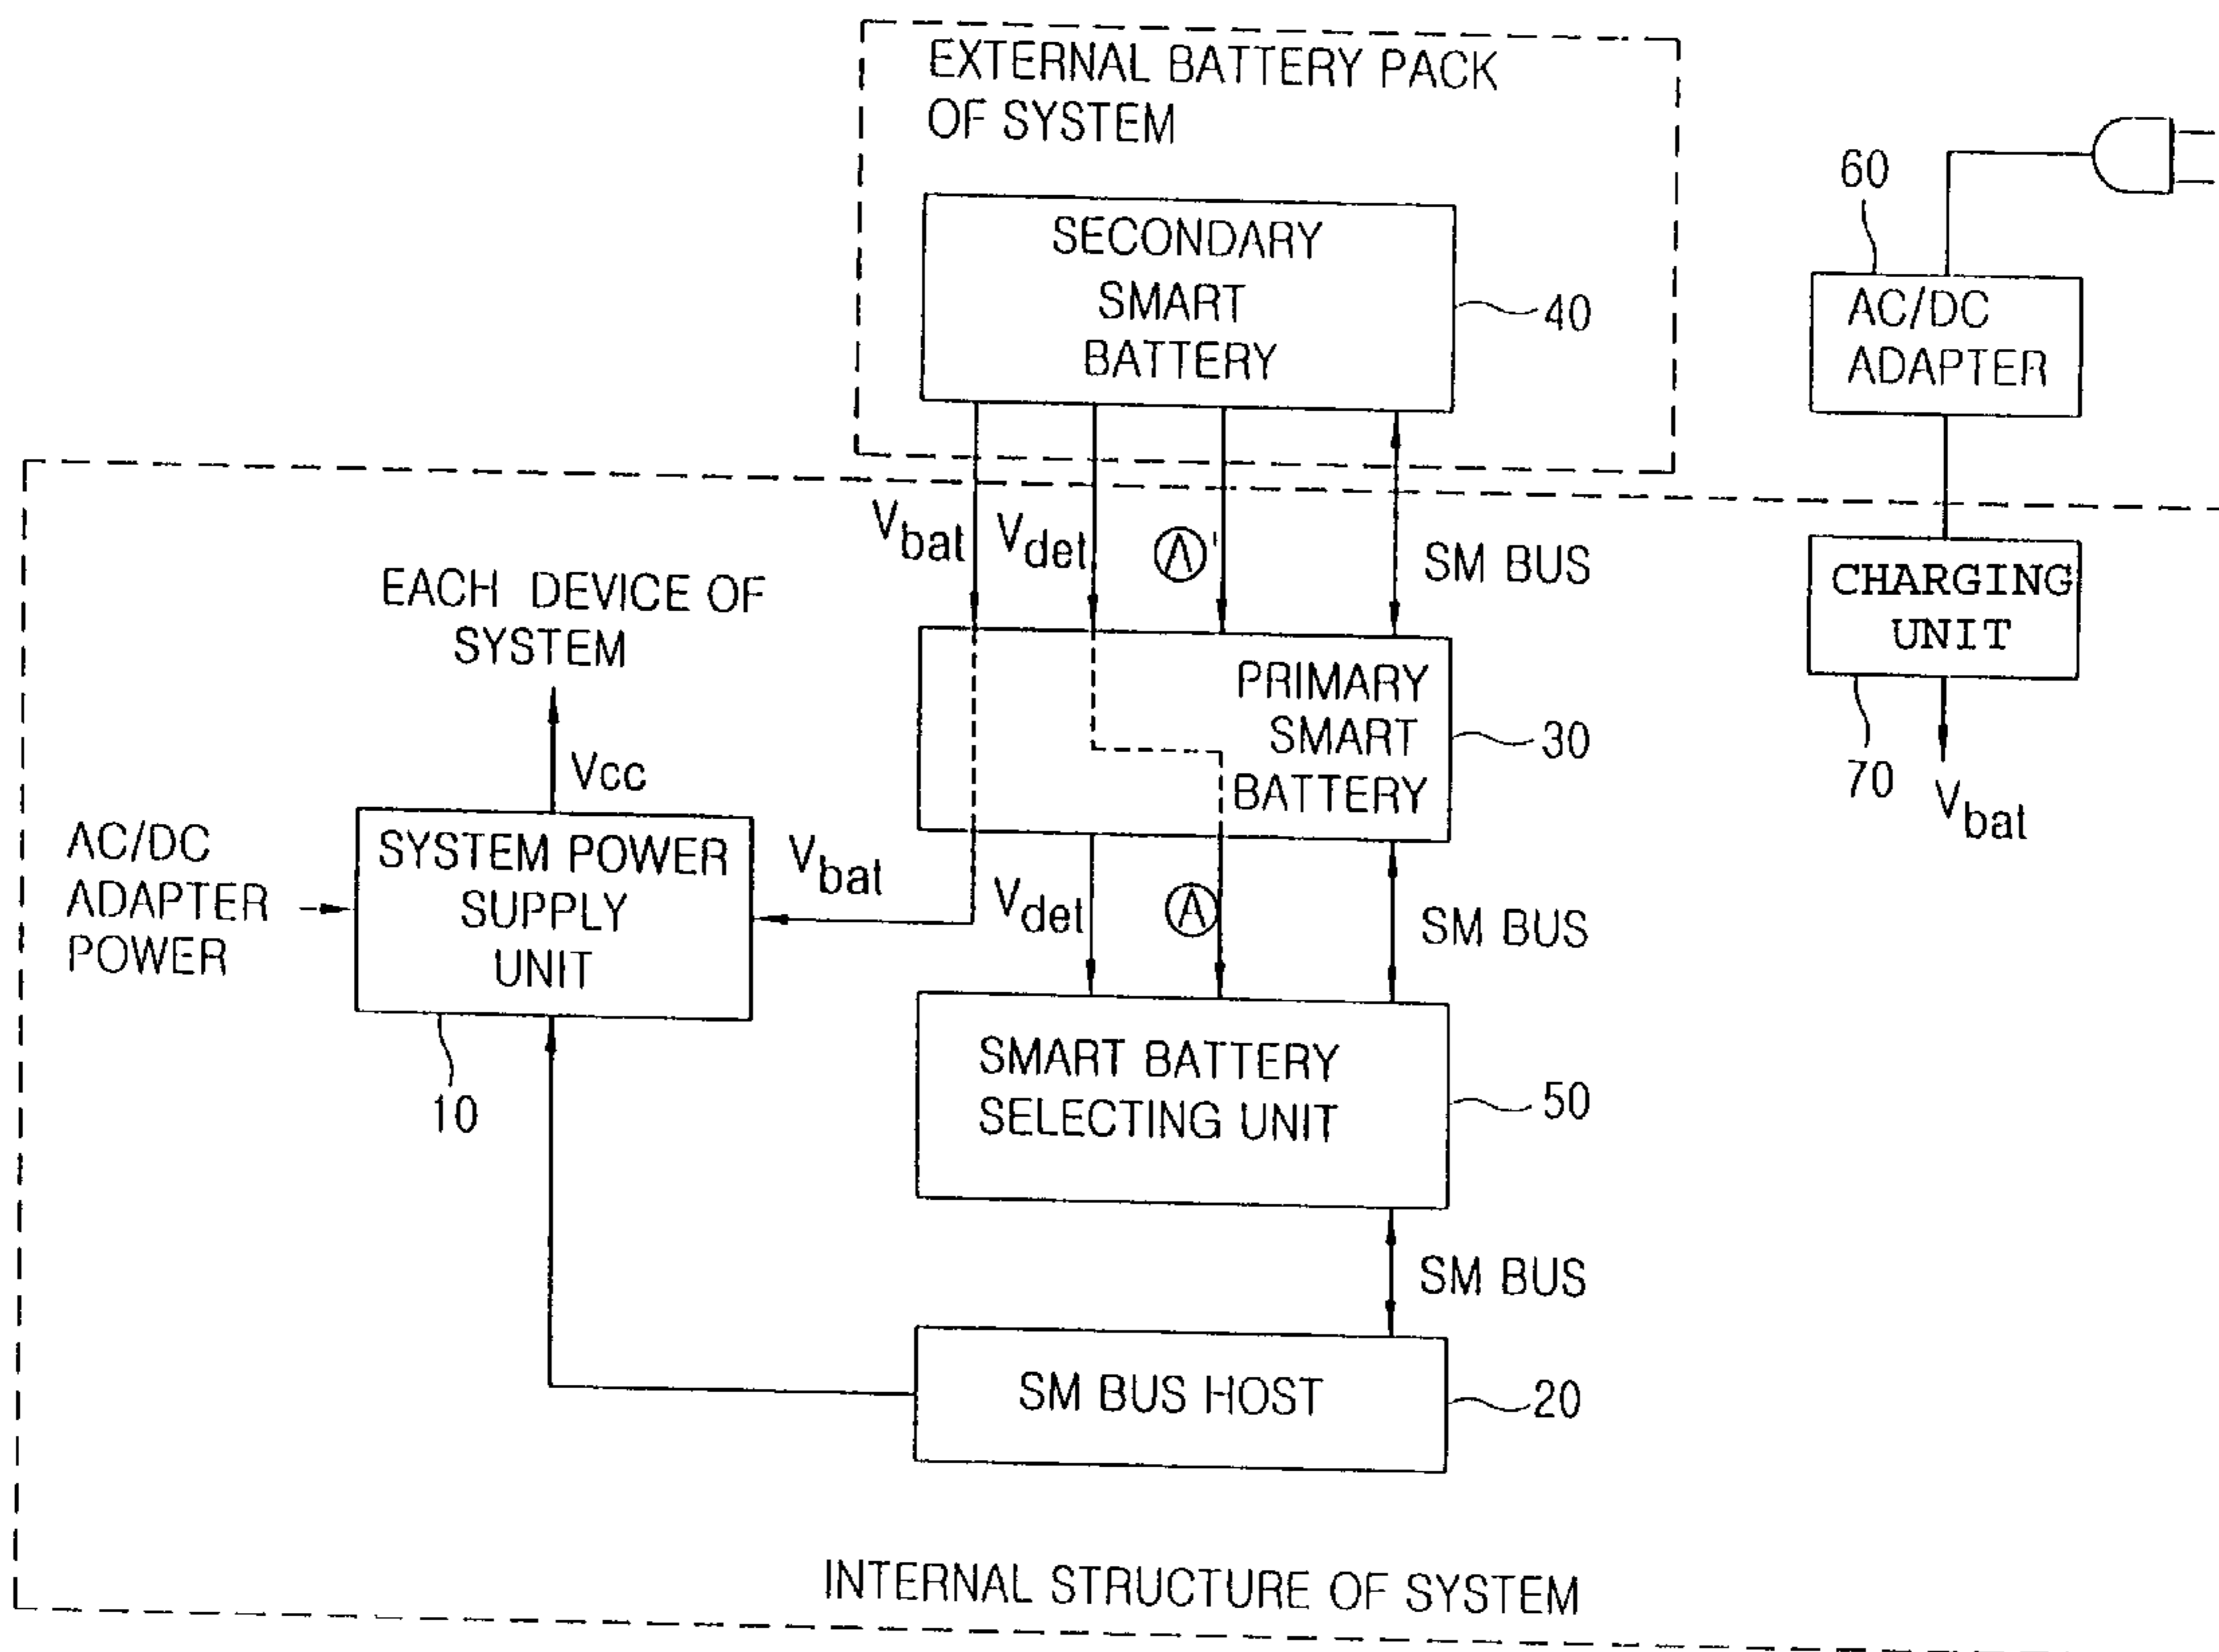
EXTERNAL BATTERY PACK OF SYSTEM

SECONDARY SMART BATTERY

40

60

AC/DC ADAPTER

$V_{bat}$ $V_{det}$ Ⓐ' SM BUS

CHARGING UNIT

EACH DEVICE OF SYSTEM

PRIMARY SMART BATTERY

30

70 $V_{bat}$

Vcc

AC/DC ADAPTER POWER

SYSTEM POWER SUPPLY UNIT

$V_{bat}$

$V_{det}$ Ⓐ SM BUS

10

SMART BATTERY SELECTING UNIT

50

SM BUS

SM BUS HOST

20

INTERNAL STRUCTURE OF SYSTEM